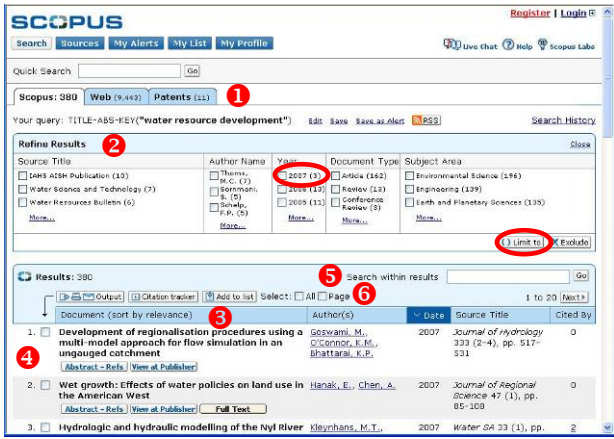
SCOPUS

Register | Login

Search | Sources | My Alerts | My List | My Profile

Live Chat | Help | Scopus Labs

Quick Search [ ] Go

Scopus: 380 | Web (9,443) | Patents (11) 1

Your query: TITLE-ABS-KEY("water resource development") Edit Save Save as Alert RSS Search History

Refine Results 2 Close

| Source Title | Author Name | Year | Document Type | Subject Area |
|---|---|---|---|---|
| IAHS AISH Publication (10) | Thoms, M.C. (7) | 2007 (3) | Article (162) | Environmental Science (196) |
| Water Science and Technology (7) | Sonnmann, S. (5) | 2006 (13) | Review (18) | Engineering (139) |
| Water Resources Bulletin (6) | Schelp, F.P. (5) | 2005 (11) | Conference Review (8) | Earth and Planetary Sciences (135) |
| More... | More... | More... | More... | More... |

Limit to | Exclude

Results: 380 5 Search within results [ ] Go

Output | Citation tracker | Add to list | Select: All Page 6 | 1 to 20 Next

| Document (sort by relevance) 3 | Author(s) | Date | Source Title | Cited By |
|---|---|---|---|---|
| 1. Development of regionalisation procedures using a multi-model approach for flow simulation in an ungauged catchment Abstract + Refs View at Publisher | Goswami, M., O'Connor, K.M., Bhattarai, K.P. | 2007 | Journal of Hydrology 333 (2-4), pp. 517-531 | 0 |
| 2. Wet growth: Effects of water policies on land use in the American West Abstract + Refs View at Publisher Full Text | Hanak, E., Chen, A. | 2007 | Journal of Regional Science 47 (1), pp. 85-108 | 0 |
| 3. Hydrologic and hydraulic modelling of the Nyl River | Kleynhans, M.T., | 2007 | Water SA 33 (1), pp. | 2 |

4